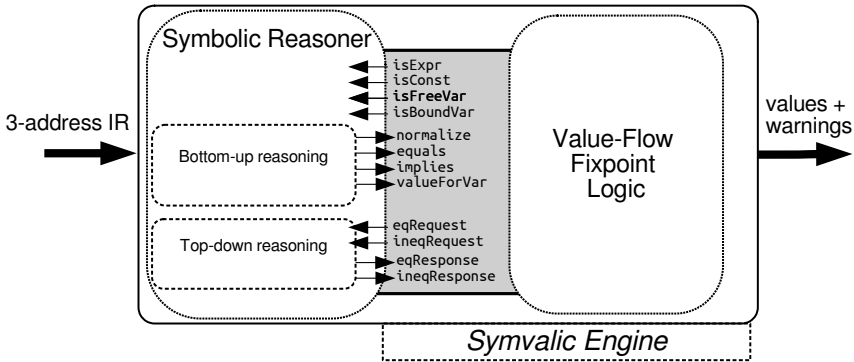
Symbolic Reasoner

isExpr
isConst
isFreeVar
isBoundVar

3-address IR

Bottom-up reasoning

normalize
equals
implies
valueForVar

Top-down reasoning

eqRequest
ineqRequest
eqResponse
ineqResponse

Value-Flow Fixpoint Logic

values + warnings

Symvalic Engine